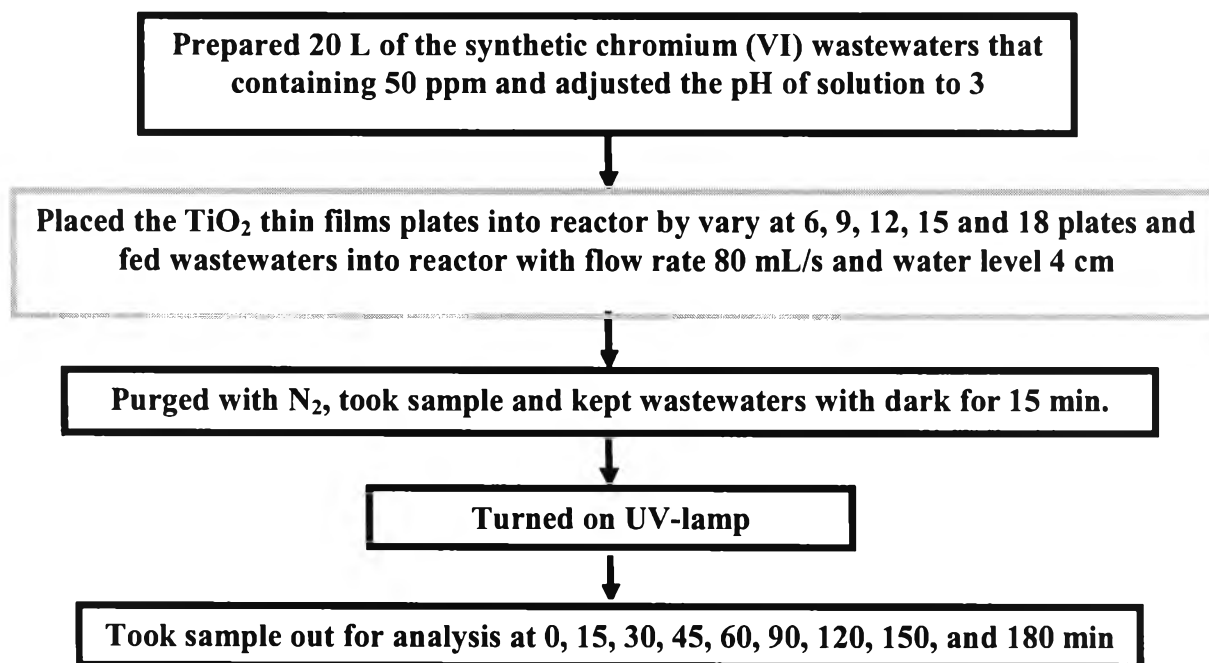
Prepared 20 L of the synthetic chromium (VI) wastewaters that containing 50 ppm and adjusted the pH of solution to 3

Placed the $TiO_2$ thin films plates into reactor by vary at 6, 9, 12, 15 and 18 plates and fed wastewaters into reactor with flow rate 80 mL/s and water level 4 cm

Purged with $N_2$, took sample and kept wastewaters with dark for 15 min.

Turned on UV-lamp

Took sample out for analysis at 0, 15, 30, 45, 60, 90, 120, 150, and 180 min